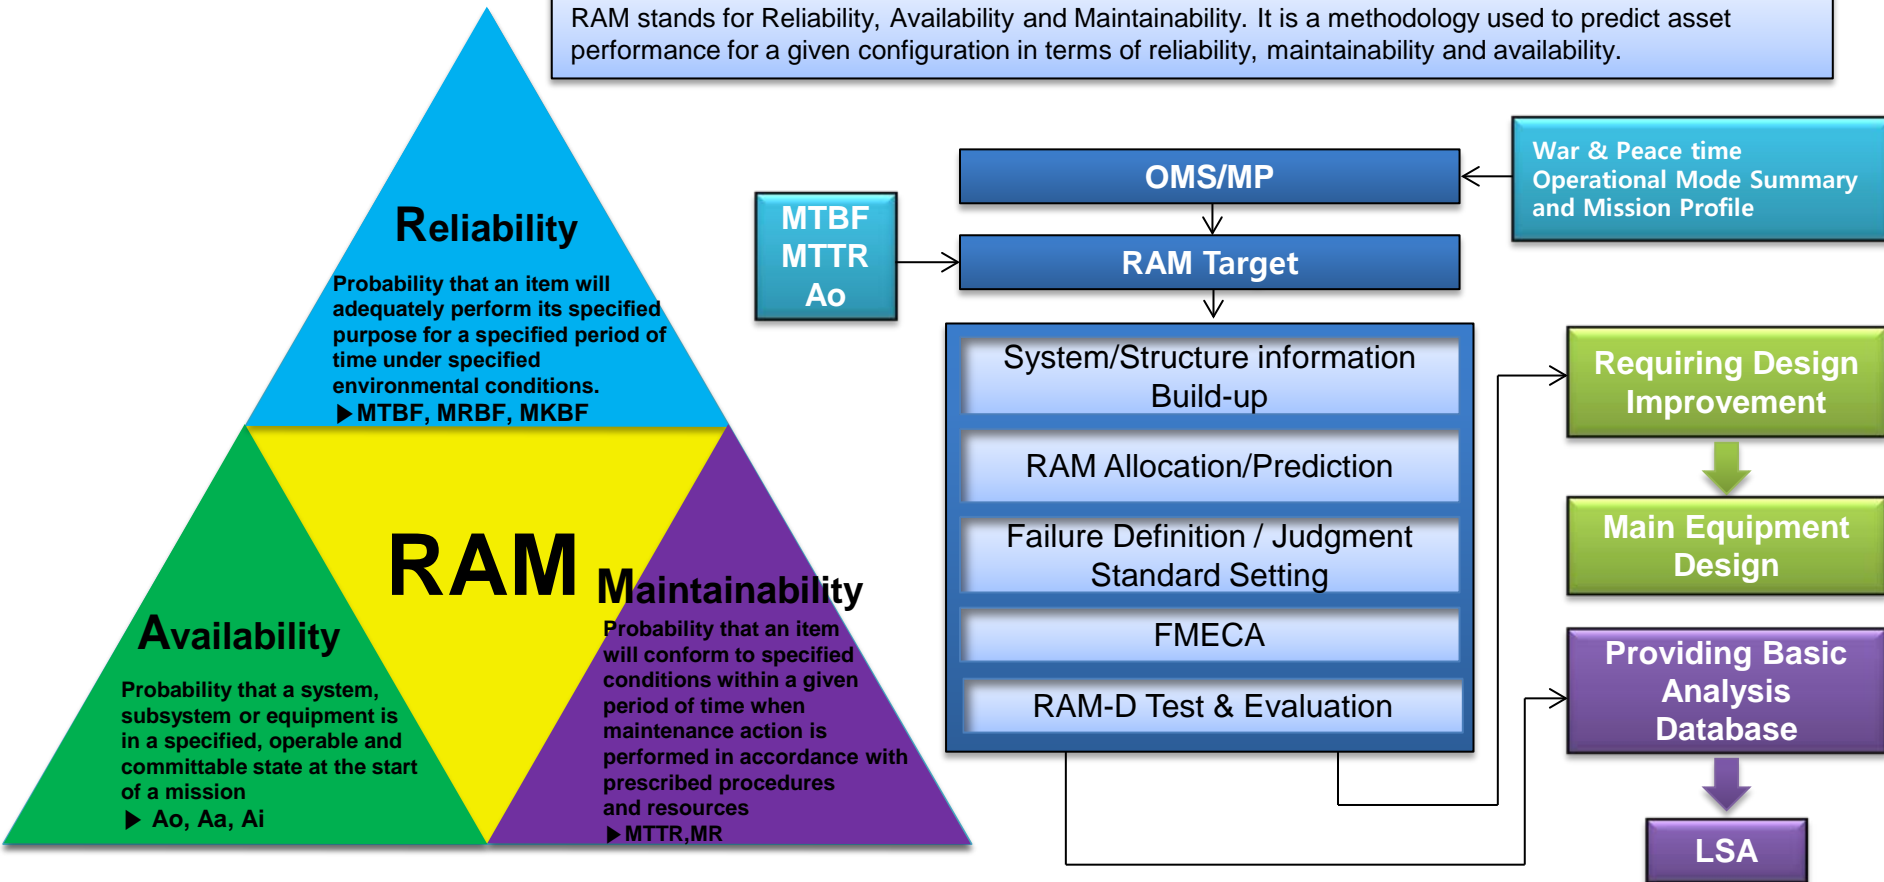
RAM stands for Reliability, Availability and Maintainability. It is a methodology used to predict asset performance for a given configuration in terms of reliability, maintainability and availability.

Reliability

Probability that an item will adequately perform its specified purpose for a specified period of time under specified environmental conditions.

▶MTBF, MRBF, MKBF

RAM

Availability

Probability that a system, subsystem or equipment is in a specified, operable and committable state at the start of a mission

▶ Ao, Aa, Ai

Maintainability

Probability that an item will conform to specified conditions within a given period of time when maintenance action is performed in accordance with prescribed procedures and resources

▶MTTR,MR

MTBF
MTTR
Ao

OMS/MP

War & Peace time Operational Mode Summary and Mission Profile

RAM Target

System/Structure information Build-up

RAM Allocation/Prediction

Failure Definition / Judgment Standard Setting

FMECA

RAM-D Test & Evaluation

Requiring Design Improvement

Main Equipment Design

Providing Basic Analysis Database

LSA